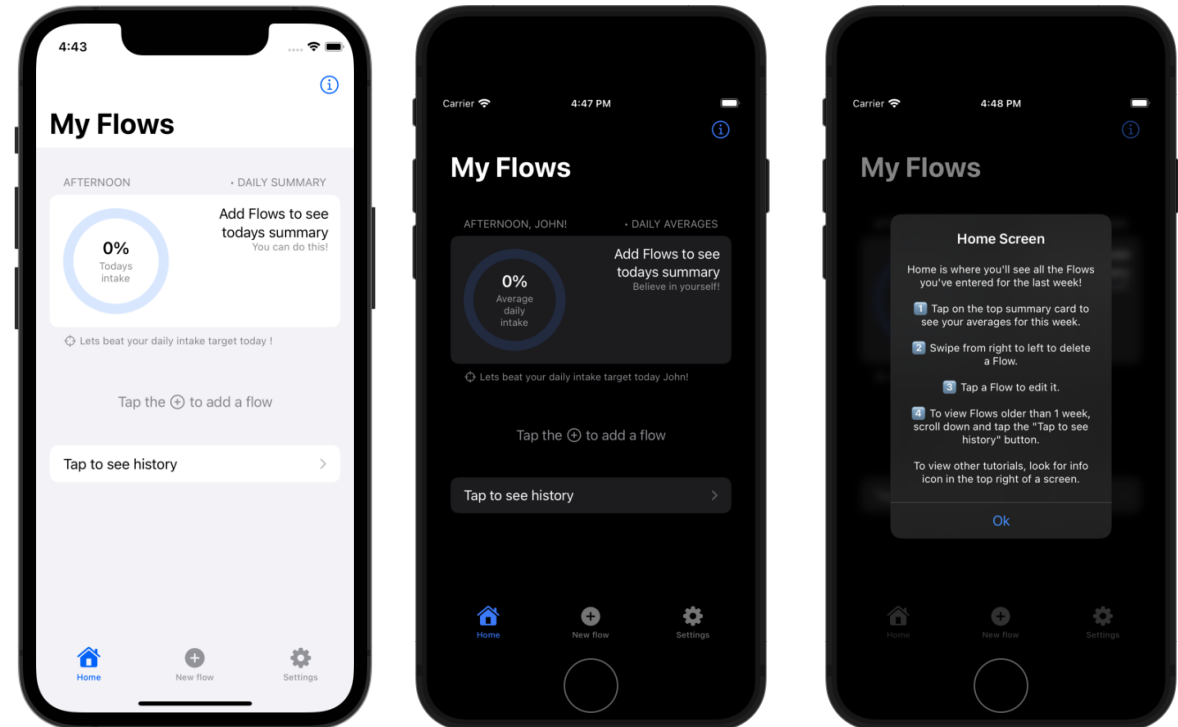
4:43

My Flows

AFTERNOON • DAILY SUMMARY

0%
Todays intake

Add Flows to see todays summary
You can do this!

Lets beat your daily intake target today !

Tap the ⊕ to add a flow

Tap to see history

Home New flow Settings

Carrier 4:47 PM

My Flows

AFTERNOON, JOHN! • DAILY AVERAGES

0%
Average daily intake

Add Flows to see todays summary
Believe in yourself!

Lets beat your daily intake target today John!

Tap the ⊕ to add a flow

Tap to see history

Home New flow Settings

Carrier 4:48 PM

My Flows

Home Screen

Home is where you'll see all the Flows you've entered for the last week!

1️⃣ Tap on the top summary card to see your averages for this week.

2️⃣ Swipe from right to left to delete a Flow.

3️⃣ Tap a Flow to edit it.

4️⃣ To view Flows older than 1 week, scroll down and tap the "Tap to see history" button.

To view other tutorials, look for info icon in the top right of a screen.

Ok

Home New flow Settings